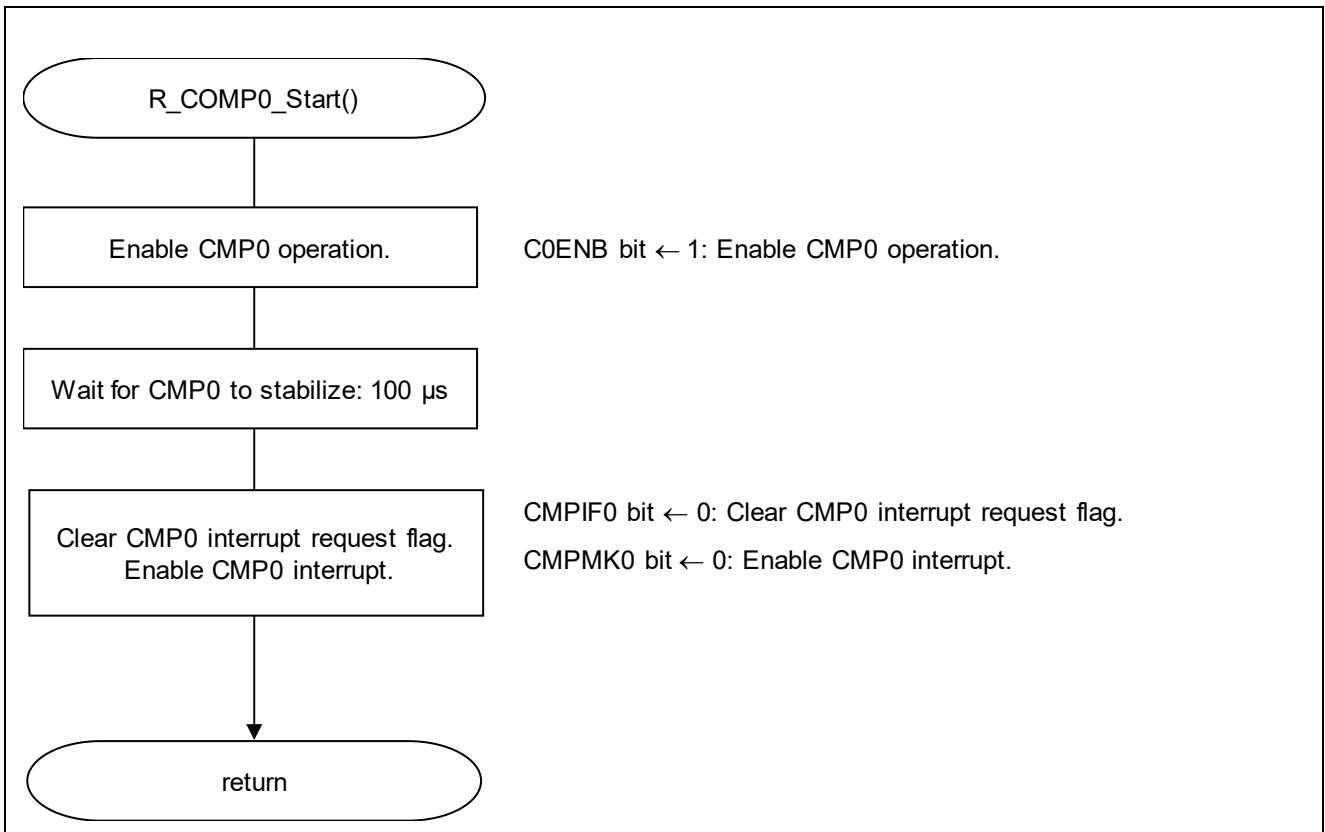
R_COMP0_Start()

Enable CMP0 operation.

C0ENB bit ← 1: Enable CMP0 operation.

Wait for CMP0 to stabilize: 100 µs

Clear CMP0 interrupt request flag.
Enable CMP0 interrupt.

CMPIF0 bit ← 0: Clear CMP0 interrupt request flag.

CMPMK0 bit ← 0: Enable CMP0 interrupt.

return